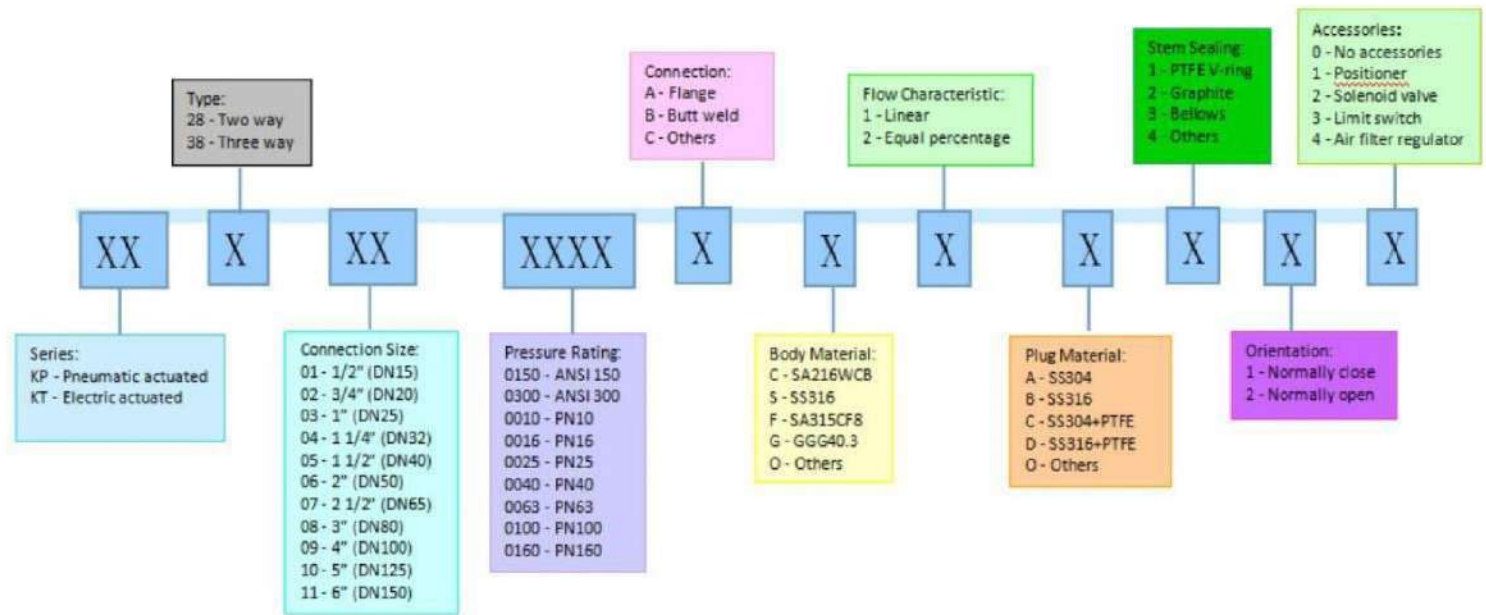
Type:
28 - Two way
38 - Three way

Connection:
A - Flange
B - Butt weld
C - Others

Flow Characteristic:
1 - Linear
2 - Equal percentage

Stem Sealing:
1 - PTFE V-ring
2 - Graphite
3 - Bellows
4 - Others

Accessories:
0 - No accessories
1 - Positioner
2 - Solenoid valve
3 - Limit switch
4 - Air filter regulator

XX X XX XXXX X X X X X X X

Series:
KP - Pneumatic actuated
KT - Electric actuated

Connection Size:
01 - 1/2" (DN15)
02 - 3/4" (DN20)
03 - 1" (DN25)
04 - 1 1/4" (DN32)
05 - 1 1/2" (DN40)
06 - 2" (DN50)
07 - 2 1/2" (DN65)
08 - 3" (DN80)
09 - 4" (DN100)
10 - 5" (DN125)
11 - 6" (DN150)

Pressure Rating:
0150 - ANSI 150
0300 - ANSI 300
0010 - PN10
0016 - PN16
0025 - PN25
0040 - PN40
0063 - PN63
0100 - PN100
0160 - PN160

Body Material:
C - SA216WCB
S - SS316
F - SA315CF8
G - GGG40.3
O - Others

Plug Material:
A - SS304
B - SS316
C - SS304+PTFE
D - SS316+PTFE
O - Others

Orientation:
1 - Normally close
2 - Normally open